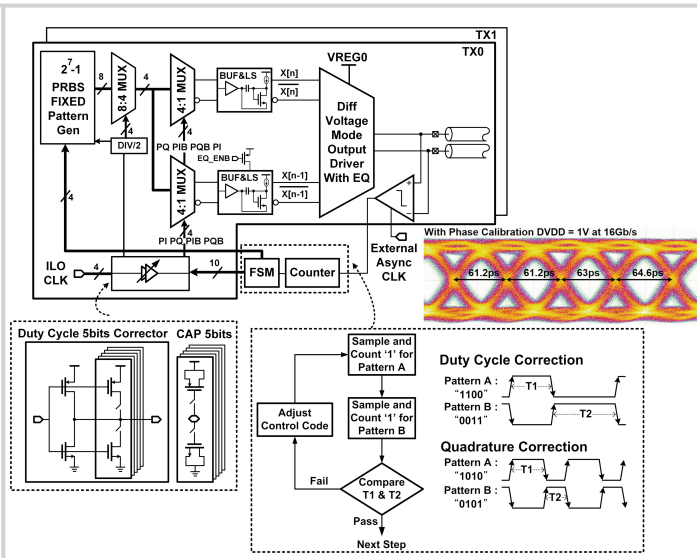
TX1
TX0
$2^7$-1
PRBS
FIXED
Pattern
Gen
8
8:4 MUX
4
4:1 MUX
4
DIV/2
4
PQ PIB PQB PI
BUF&LS
X[n]
$\overline{X[n]}$
VREG0
Diff
Voltage
Mode
Output
Driver
With EQ
EQ_ENB
BUF&LS
X[n-1]
$\overline{X[n-1]}$
4:1 MUX
4
PI PQ PIB PQB
4
ILO
CLK
4
10
FSM
Counter
External
Async
CLK
With Phase Calibration DVDD = 1V at 16Gb/s
61.2ps
61.2ps
63ps
64.6ps
Duty Cycle 5bits Corrector
CAP 5bits
Sample and
Count '1' for
Pattern A
Sample and
Count '1' for
Pattern B
Adjust
Control Code
Fail
Compare
T1 & T2
Pass
Next Step
Duty Cycle Correction
Pattern A :
"1100"
T1
Pattern B :
"0011"
T2
Quadrature Correction
Pattern A :
"1010"
T1
Pattern B :
"0101"
T2